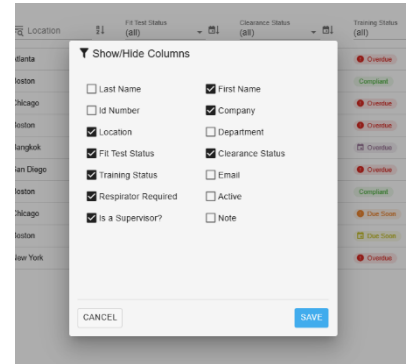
Location
Fit Test Status (all)
Clearance Status (all)
Training Status (all)

tlanta
oston
hicago
oston
angkok
an Diego
oston
hicago
oston
ew York

Overdue
Compliant
Overdue
Overdue
Overdue
Overdue
Compliant
Due Soon
Due Soon
Overdue

Show/Hide Columns

Last Name
First Name
Id Number
Company
Location
Department
Fit Test Status
Clearance Status
Training Status
Email
Respirator Required
Active
Is a Supervisor?
Note

CANCEL
SAVE